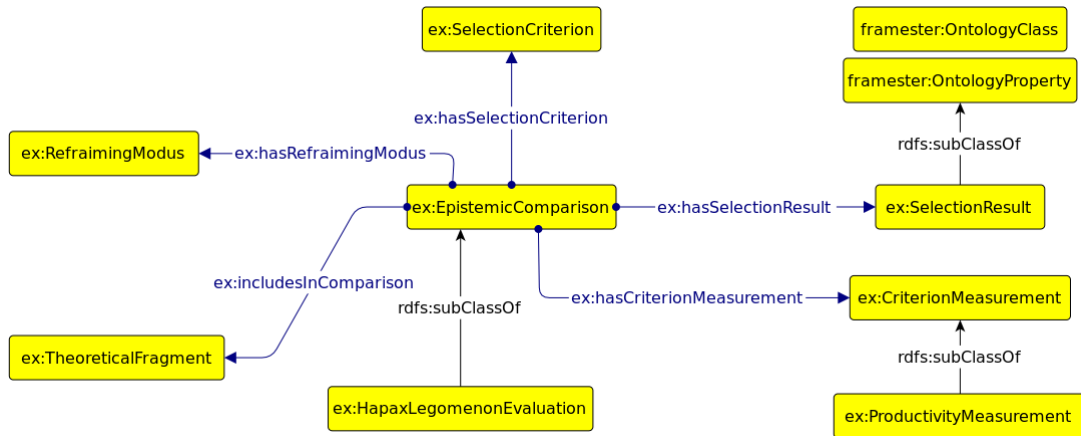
ex:SelectionCriterion

framester:OntologyClass

framester:OntologyProperty

ex:hasSelectionCriterion

rdfs:subClassOf

ex:RefraimingModus

ex:hasRefraimingModus

ex:EpistemicComparison

ex:hasSelectionResult

ex:SelectionResult

ex:includesInComparison

rdfs:subClassOf

ex:hasCriterionMeasurement

ex:CriterionMeasurement

ex:TheoreticalFragment

rdfs:subClassOf

ex:HapaxLegomenonEvaluation

ex:ProductivityMeasurement